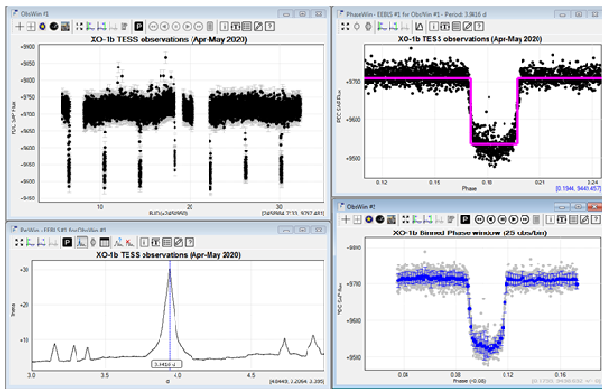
ObsWin #8

XO-1b TESS observations (Apr-May 2020)

9800
9750
9700
9650
9600
9550
9500

10
20

BJD(-2458900)

PhaseWin - DDBIS #1 for ObsWin #3 - Period: 3.9416 d

XO-1b TESS observations (Apr-May 2020)

9750
9600
9550

0.12
0.15
0.18
0.21
0.24

Phase

[0.1846, 9440.457]

XO-1b TESS observations (Apr-May 2020)

30
20
10

3.9416 d

3.0
3.5
4.0
4.5
5.0

ObsWin #1

XO-1b Binned Phase window (25 obs/bin)

9700
9650
9600
9550

0.04
0.08
0.12
0.16

Phase (0.06)